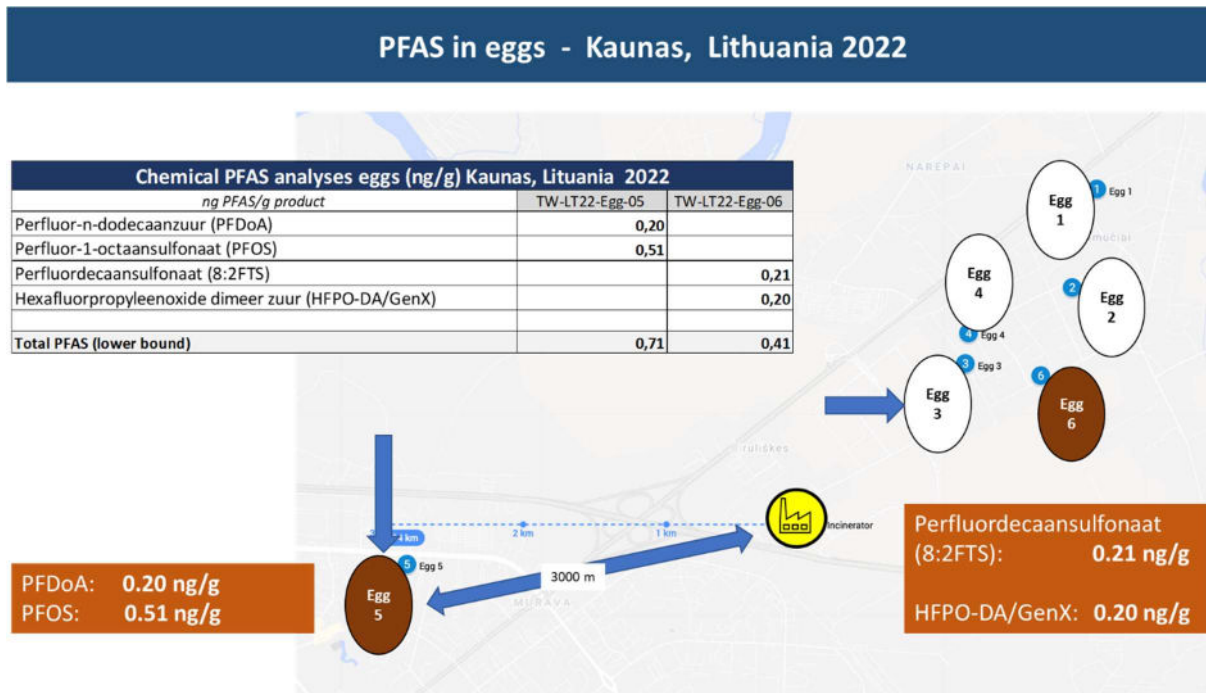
PFAS in eggs - Kaunas, Lithuania 2022

| Chemical PFAS analyses eggs (ng/g) Kaunas, Lituania 2022 | | |
|---|---|---|
| ng PFAS/g product | TW-LT22-Egg-05 | TW-LT22-Egg-06 |
| Perfluor-n-dodecaanzuur (PFDoA) | 0,20 | |
| Perfluor-1-octaansulfonaat (PFOS) | 0,51 | |
| Perfluordecaansulfonaat (8:2FTS) | | 0,21 |
| Hexafluorpropyleenoxide dimeer zuur (HFPO-DA/GenX) | | 0,20 |
| | | |
| Total PFAS (lower bound) | 0,71 | 0,41 |

NAREPAI

Egg 1
1 Egg 1
Egg 4
2
Egg 2
4 Egg 4
3 Egg 3
6
Egg 3
Egg 6

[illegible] km
2 km
1 km
Incinerator
5 Egg 5
3000 m
Egg 5
MURAVA

PFDoA: 0.20 ng/g
PFOS: 0.51 ng/g

Perfluordecaansulfonaat (8:2FTS): 0.21 ng/g

HFPO-DA/GenX: 0.20 ng/g